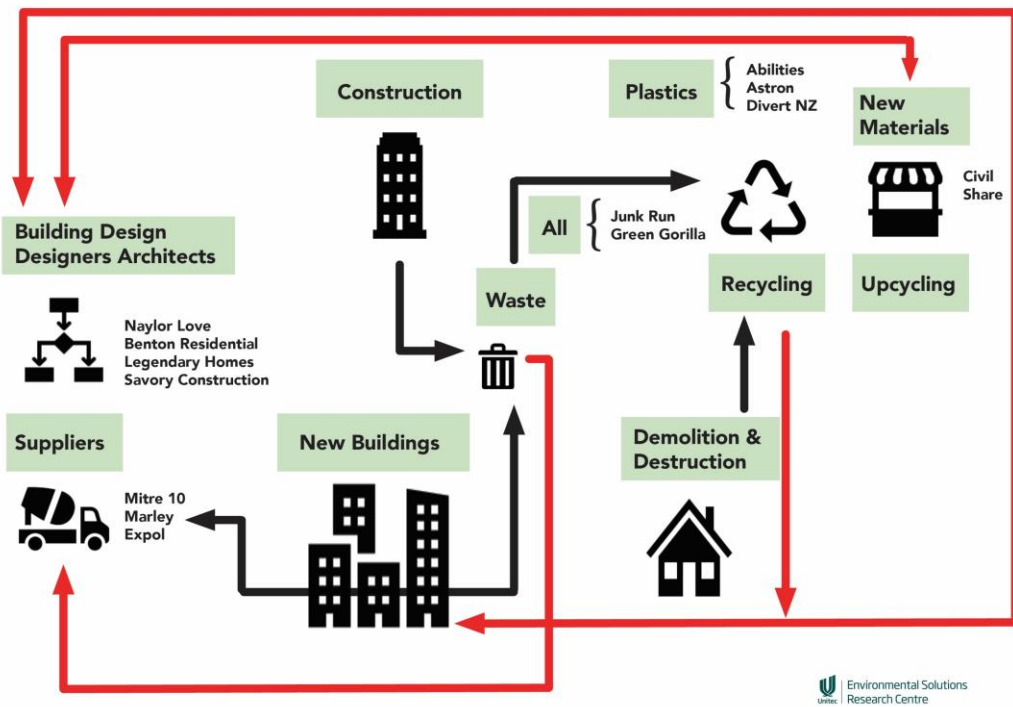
Construction

Plastics
Abilities
Astron
Divert NZ

New Materials

Civil Share

Building Design
Designers Architects

All
Junk Run
Green Gorilla

Waste

Recycling

Upcycling

Naylor Love
Benton Residential
Legendary Homes
Savory Construction

Suppliers

New Buildings

Demolition & Destruction

Mitre 10
Marley
Expol

Unitec
Environmental Solutions Research Centre